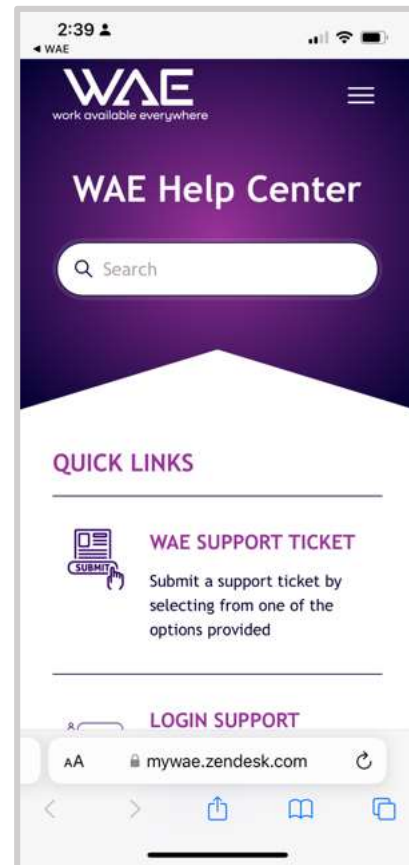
2:39
◀ WAE

WAE
work available everywhere

WAE Help Center

Search

QUICK LINKS

SUBMIT

WAE SUPPORT TICKET

Submit a support ticket by selecting from one of the options provided

LOGIN SUPPORT

AA mywae.zendesk.com